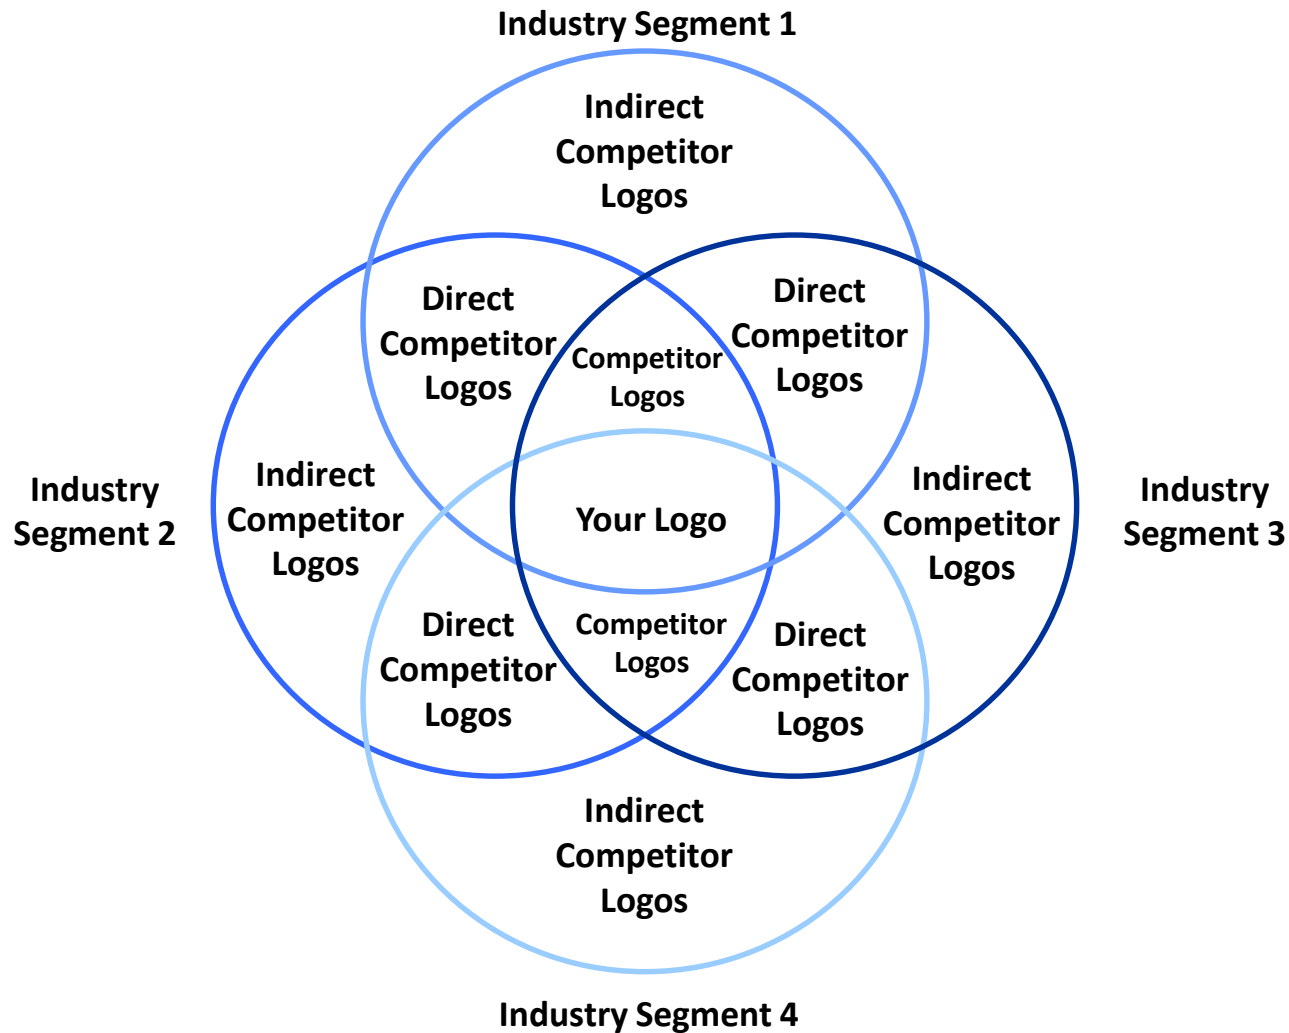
Industry Segment 1

Indirect Competitor Logos

Direct Competitor Logos

Competitor Logos

Direct Competitor Logos

Industry Segment 2

Indirect Competitor Logos

Your Logo

Indirect Competitor Logos

Industry Segment 3

Direct Competitor Logos

Competitor Logos

Direct Competitor Logos

Indirect Competitor Logos

Industry Segment 4